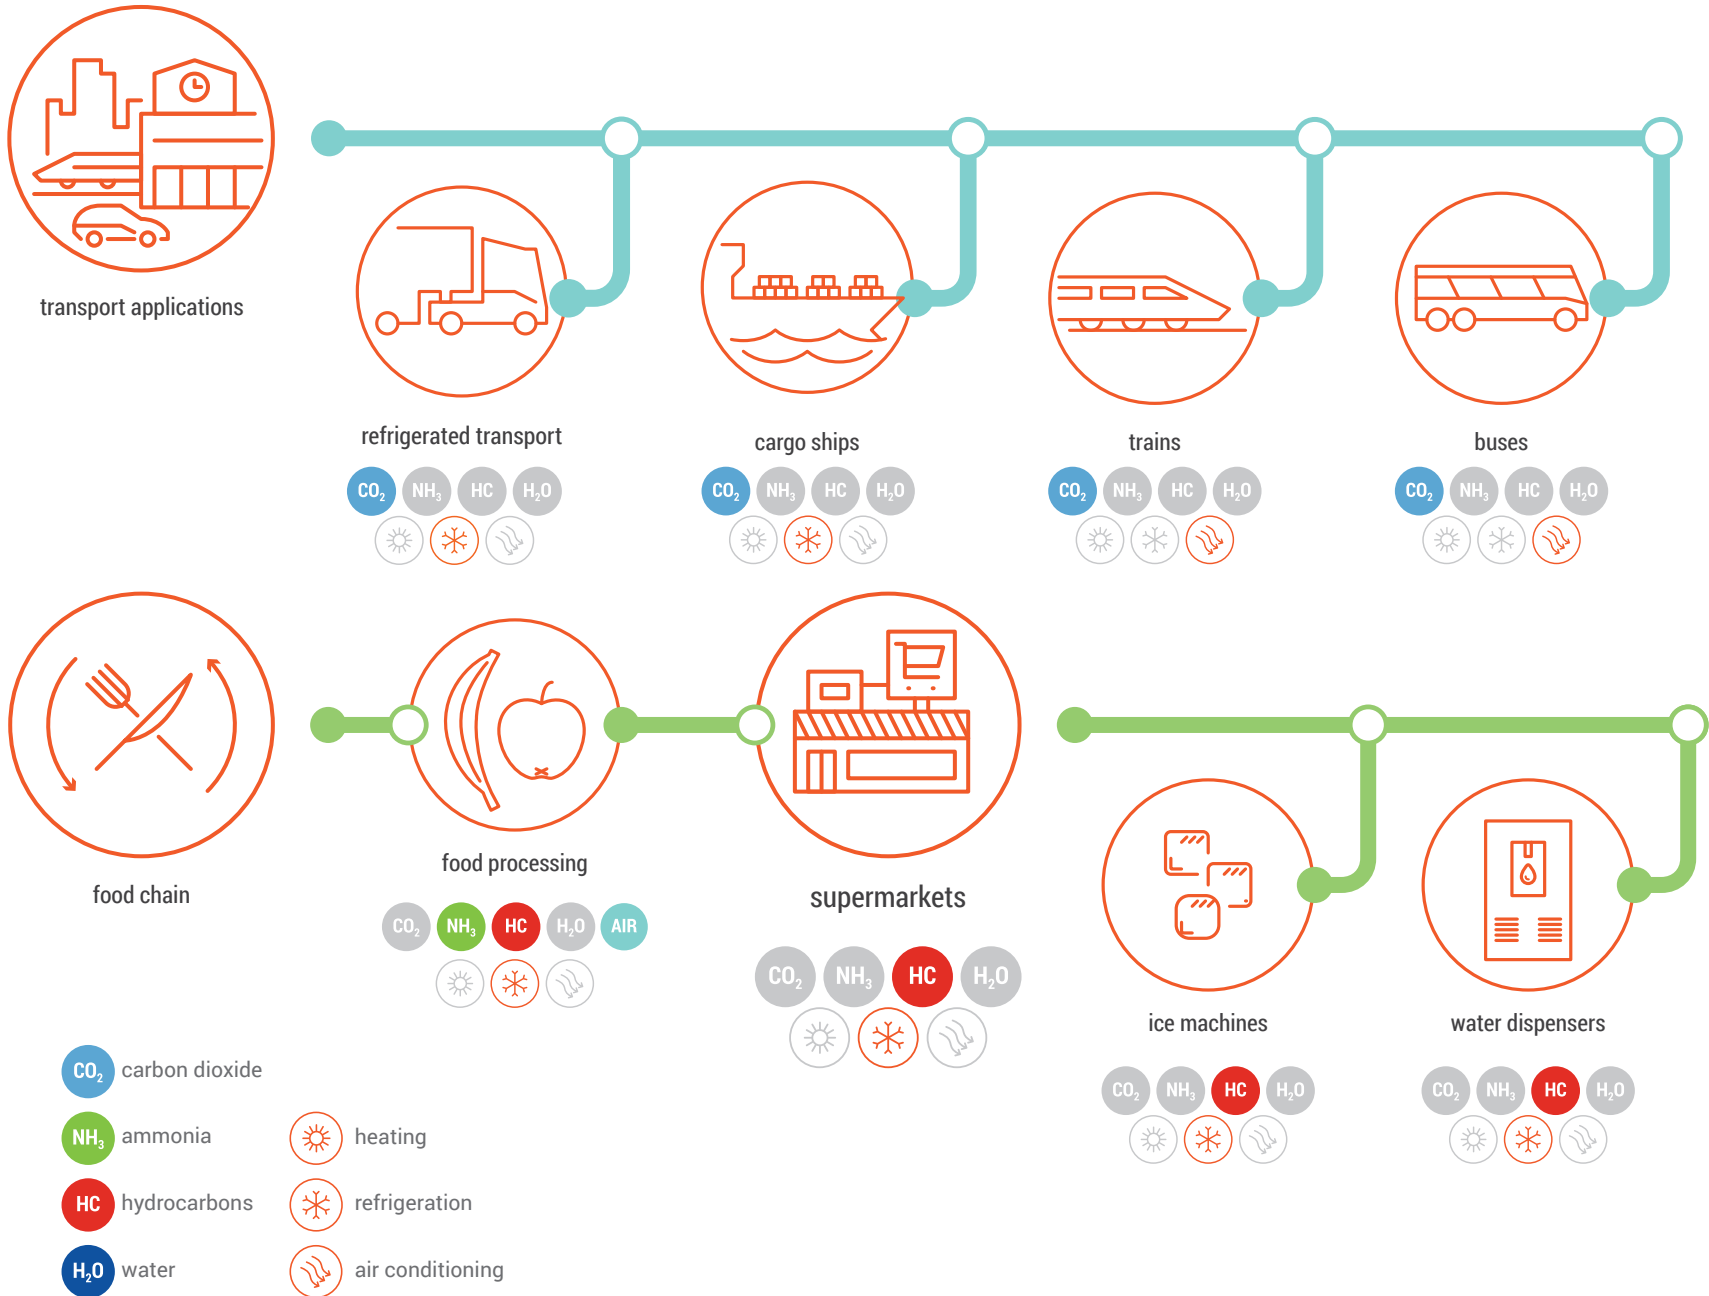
transport applications

refrigerated transport

$CO_2$ $NH_3$ HC $H_2O$

cargo ships

$CO_2$ $NH_3$ HC $H_2O$

trains

$CO_2$ $NH_3$ HC $H_2O$

buses

$CO_2$ $NH_3$ HC $H_2O$

food chain

food processing

$CO_2$ $NH_3$ HC $H_2O$ AIR

supermarkets

$CO_2$ $NH_3$ HC $H_2O$

ice machines

$CO_2$ $NH_3$ HC $H_2O$

water dispensers

$CO_2$ $NH_3$ HC $H_2O$

$CO_2$ carbon dioxide

$NH_3$ ammonia

HC hydrocarbons

$H_2O$ water

heating

refrigeration

air conditioning